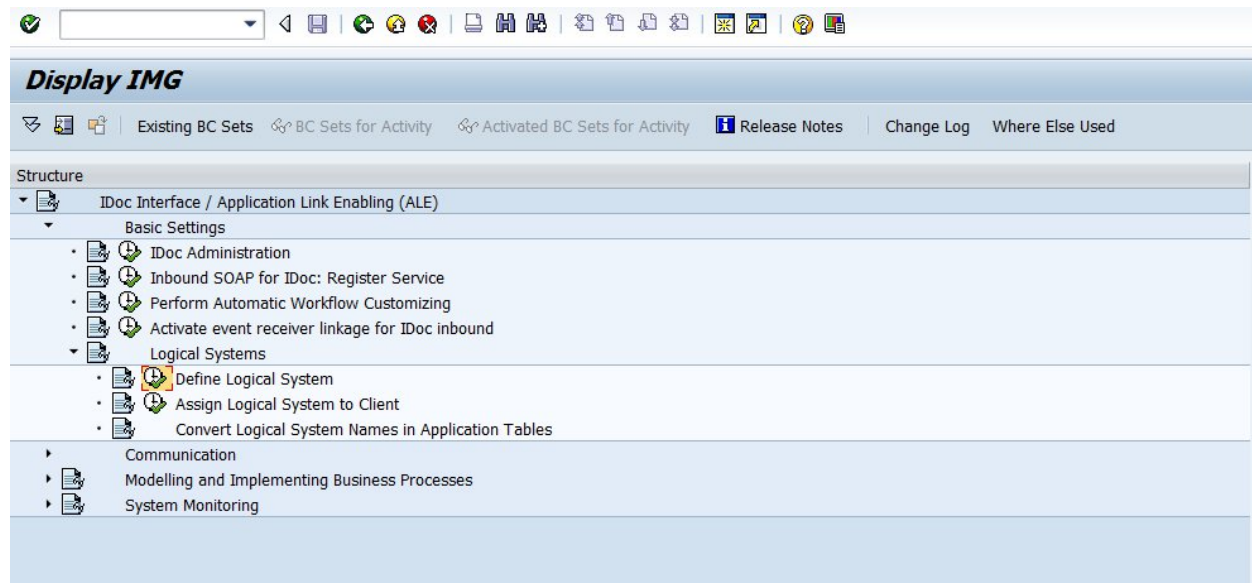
Display IMG

Existing BC Sets BC Sets for Activity Activated BC Sets for Activity Release Notes Change Log Where Else Used

Structure
IDoc Interface / Application Link Enabling (ALE)
Basic Settings
IDoc Administration
Inbound SOAP for IDoc: Register Service
Perform Automatic Workflow Customizing
Activate event receiver linkage for IDoc inbound
Logical Systems
Define Logical System
Assign Logical System to Client
Convert Logical System Names in Application Tables
Communication
Modelling and Implementing Business Processes
System Monitoring